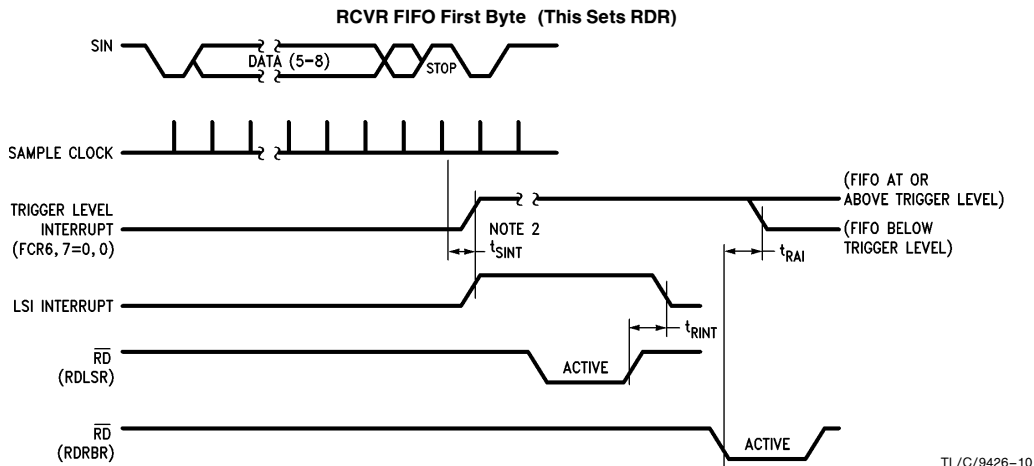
RCVR FIFO First Byte (This Sets RDR)

SIN

DATA (5–8)

STOP

SAMPLE CLOCK

TRIGGER LEVEL INTERRUPT (FCR6, 7=0, 0)

NOTE 2

$t_{SINT}$

(FIFO AT OR ABOVE TRIGGER LEVEL)

(FIFO BELOW TRIGGER LEVEL)

$t_{RAI}$

LSI INTERRUPT

$t_{RINT}$

$\overline{RD}$ (RDLSR)

ACTIVE

$\overline{RD}$ (RDRBR)

ACTIVE

TL/C/9426–10